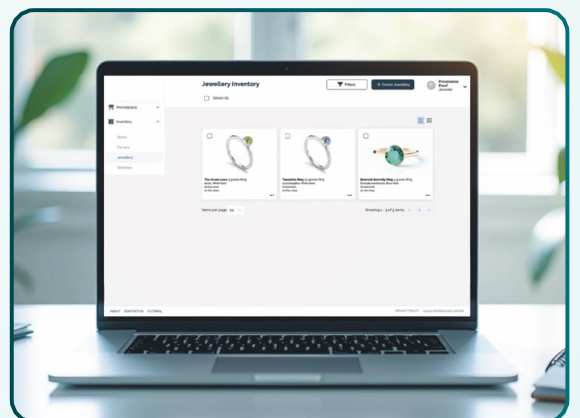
Jewellery Inventory

Filters

+ Create Jewellery

Provenance Proof Jeweller

Select All

Marketplace

Inventory

Gems

Parcels

Jewellery

Watches

The Green Lent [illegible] Ring

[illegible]

Tanzanite Ring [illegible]

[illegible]

Emerald Eternity Ring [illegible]

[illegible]

Items per page 24

Showing 1 - 3 of 3 items

ABOUT CONTACT US TUTORIAL

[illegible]